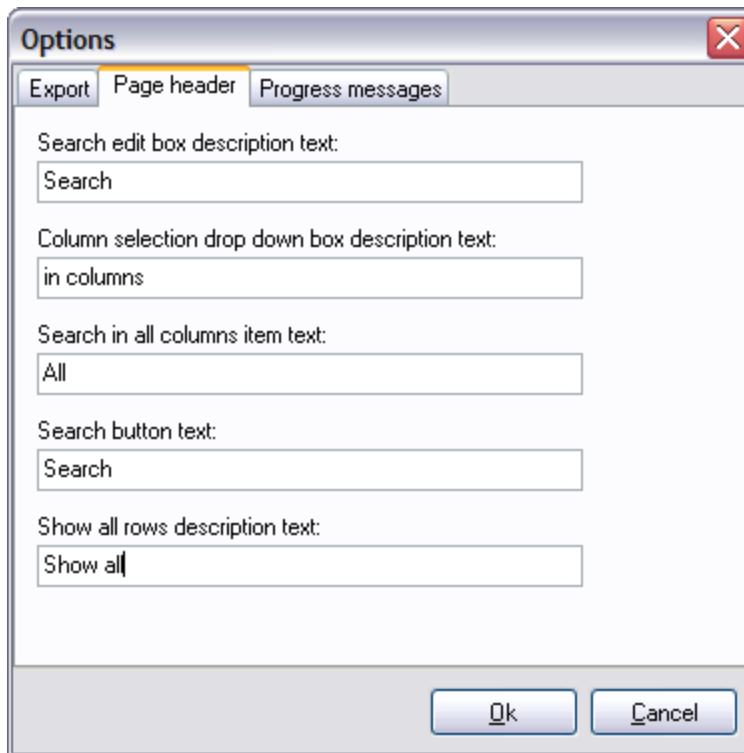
Options

Export | Page header | Progress messages

Search edit box description text:

Search

Column selection drop down box description text:

in columns

Search in all columns item text:

All

Search button text:

Search

Show all rows description text:

Show all

Ok

Cancel